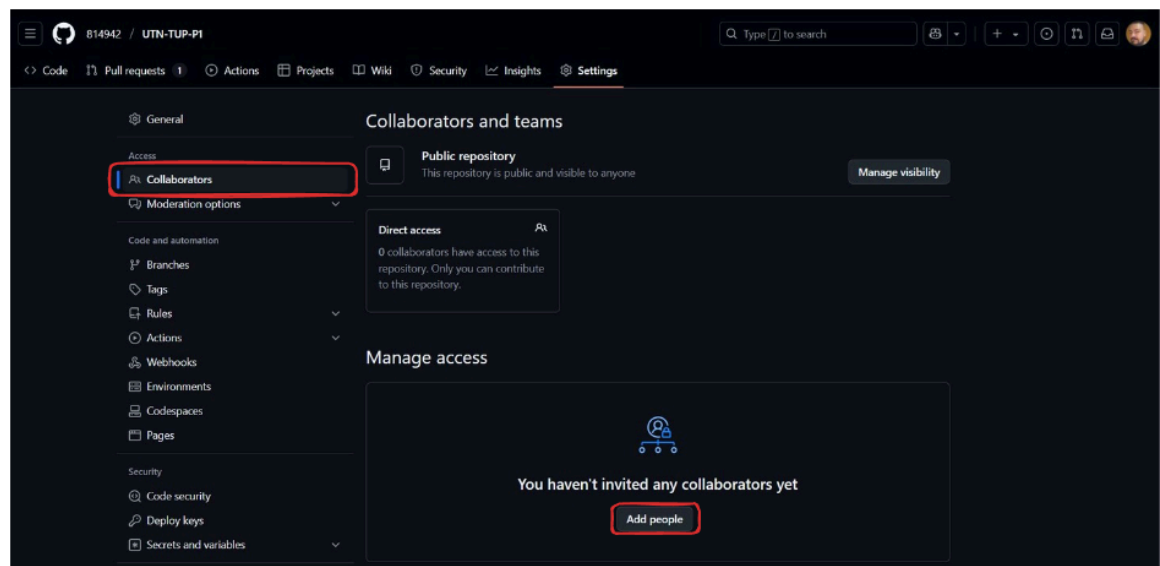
814942 / UTN-TUP-P1

Type / to search

Code Pull requests 1 Actions Projects Wiki Security Insights Settings

General

Access

Collaborators

Moderation options

Code and automation

Branches

Tags

Rules

Actions

Webhooks

Environments

Codespaces

Pages

Security

Code security

Deploy keys

Secrets and variables

Collaborators and teams

Public repository
This repository is public and visible to anyone

Manage visibility

Direct access
0 collaborators have access to this repository. Only you can contribute to this repository.

Manage access

You haven't invited any collaborators yet

Add people